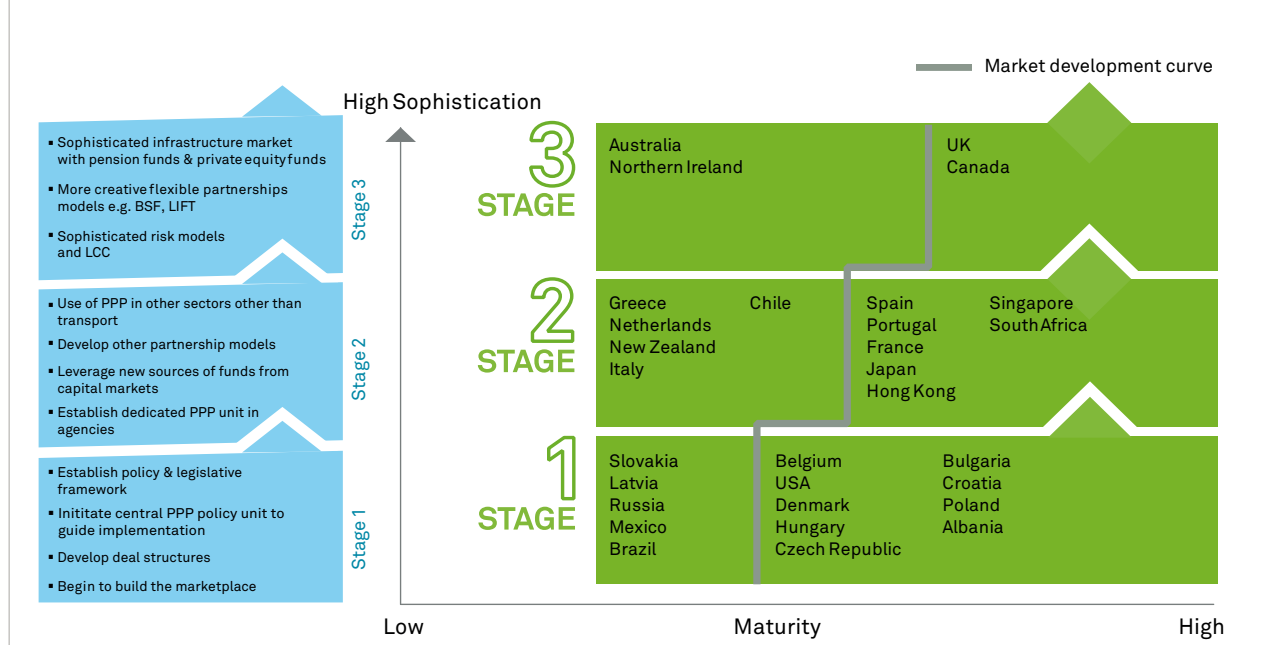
Market development curve

High Sophistication

- Sophisticated infrastructure market with pension funds & private equity funds
- More creative flexible partnerships models e.g. BSF, LIFT
- Sophisticated risk models and LCC

Stage 3

- Use of PPP in other sectors other than transport
- Develop other partnership models
- Leverage new sources of funds from capital markets
- Establish dedicated PPP unit in agencies

Stage 2

- Establish policy & legislative framework
- Inititate central PPP policy unit to guide implementation
- Develop deal structures
- Begin to build the marketplace

Stage 1

3 STAGE

Australia
Northern Ireland

UK
Canada

2 STAGE

Greece
Netherlands
New Zealand
Italy

Chile

Spain
Portugal
France
Japan
Hong Kong

Singapore
South Africa

1 STAGE

Slovakia
Latvia
Russia
Mexico
Brazil

Belgium
USA
Denmark
Hungary
Czech Republic

Bulgaria
Croatia
Poland
Albania

Low

Maturity

High